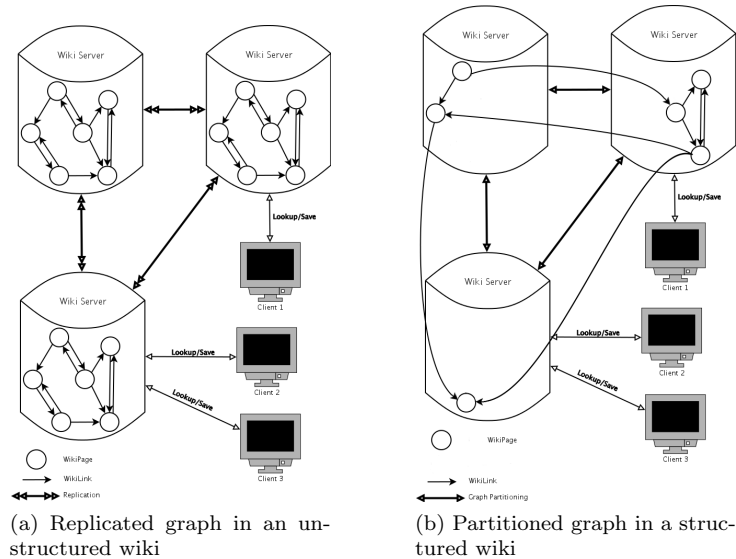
Wiki Server

Wiki Server

Lookup/Save

Client 1

Wiki Server

Lookup/Save

Client 2

Lookup/Save

Client 3

WikiPage

WikiLink

Replication

(a) Replicated graph in an unstructured wiki

Wiki Server

Wiki Server

Lookup/Save

Client 1

Wiki Server

Lookup/Save

Client 2

Lookup/Save

Client 3

WikiPage

WikiLink

Graph Partitioning

(b) Partitioned graph in a structured wiki